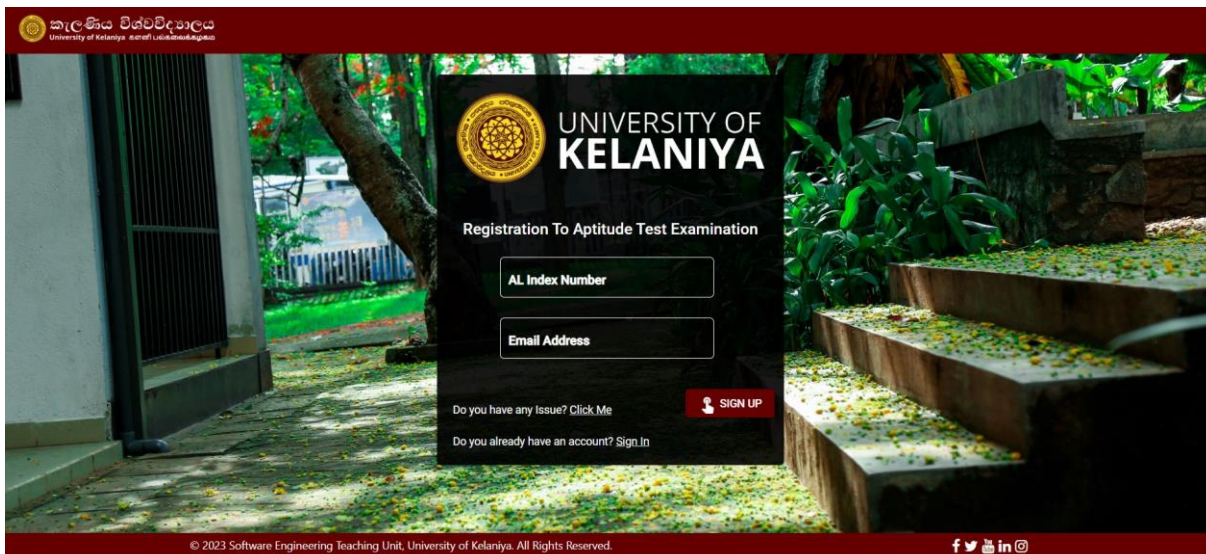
කැලණිය විශ්වවිද්‍යාලය
University of Kelaniya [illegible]

UNIVERSITY OF
KELANIYA

Registration To Aptitude Test Examination

AL Index Number

Email Address

Do you have any Issue? Click Me

SIGN UP

Do you already have an account? Sign In

© 2023 Software Engineering Teaching Unit, University of Kelaniya. All Rights Reserved.